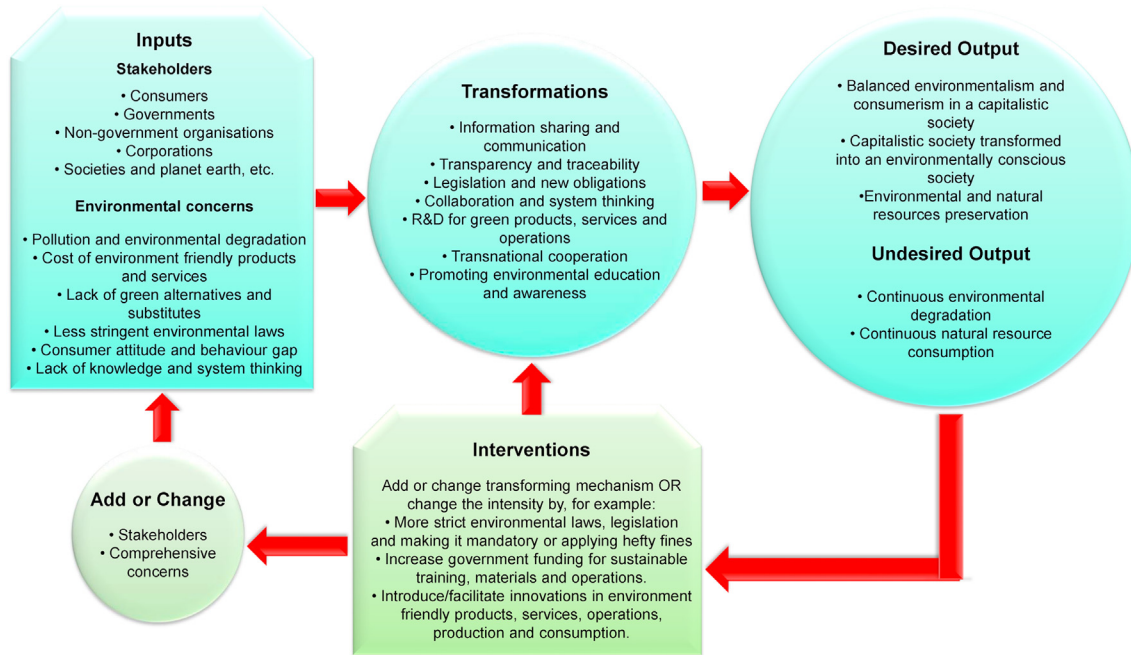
Inputs

Stakeholders

• Consumers
• Governments
• Non-government organisations
• Corporations
• Societies and planet earth, etc.

Environmental concerns

• Pollution and environmental degradation
• Cost of environment friendly products and services
• Lack of green alternatives and substitutes
• Less stringent environmental laws
• Consumer attitude and behaviour gap
• Lack of knowledge and system thinking

Transformations

• Information sharing and communication
• Transparency and traceability
• Legislation and new obligations
• Collaboration and system thinking
• R&D for green products, services and operations
• Transnational cooperation
• Promoting environmental education and awareness

Desired Output

• Balanced environmentalism and consumerism in a capitalistic society
• Capitalistic society transformed into an environmentally conscious society
•Environmental and natural resources preservation

Undesired Output

• Continuous environmental degradation
• Continuous natural resource consumption

Interventions

Add or change transforming mechanism OR change the intensity by, for example:
• More strict environmental laws, legislation and making it mandatory or applying hefty fines
• Increase government funding for sustainable training, materials and operations.
• Introduce/facilitate innovations in environment friendly products, services, operations, production and consumption.

Add or Change

• Stakeholders
• Comprehensive concerns